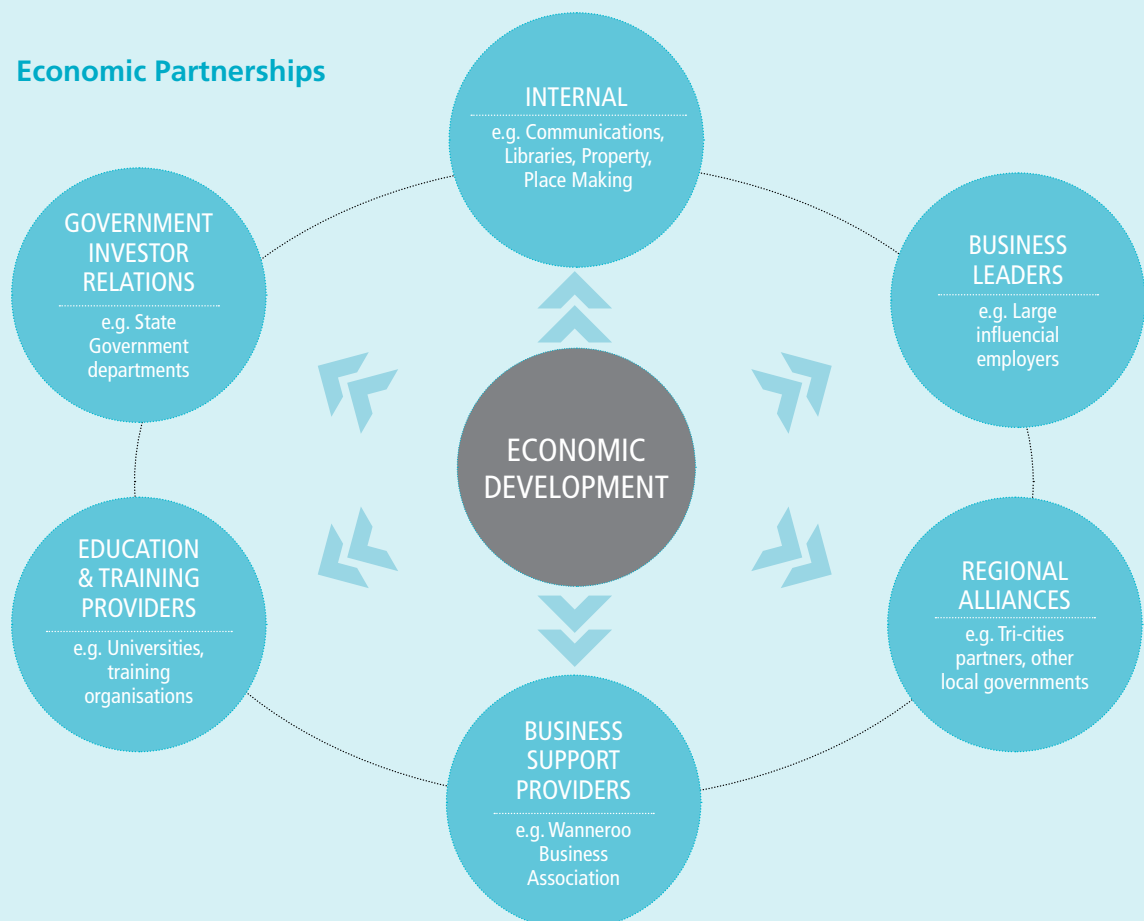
Economic Partnerships

INTERNAL
e.g. Communications, Libraries, Property, Place Making

GOVERNMENT INVESTOR RELATIONS
e.g. State Government departments

BUSINESS LEADERS
e.g. Large influencial employers

ECONOMIC DEVELOPMENT

EDUCATION & TRAINING PROVIDERS
e.g. Universities, training organisations

REGIONAL ALLIANCES
e.g. Tri-cities partners, other local governments

BUSINESS SUPPORT PROVIDERS
e.g. Wanneroo Business Association